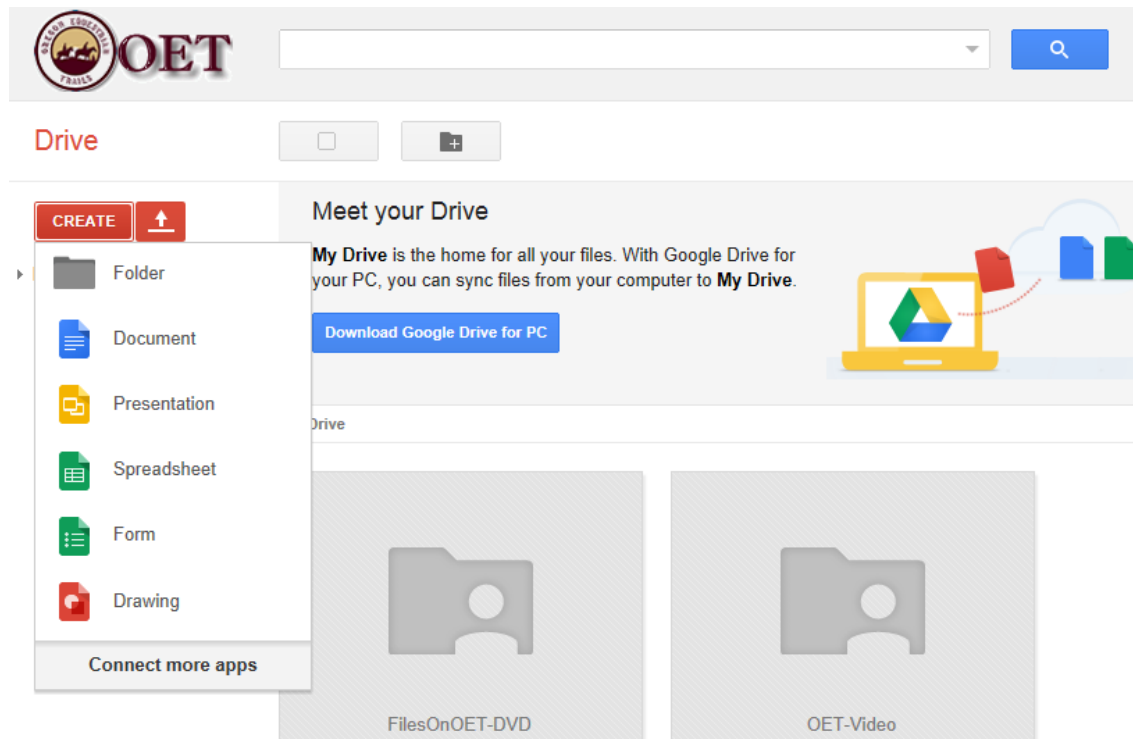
OREGON EQUESTRIAN TRAILS
OET

Drive

CREATE

Folder
Document
Presentation
Spreadsheet
Form
Drawing
Connect more apps

Meet your Drive

**My Drive** is the home for all your files. With Google Drive for your PC, you can sync files from your computer to **My Drive**.

Download Google Drive for PC

)rive

FilesOnOET-DVD

OET-Video